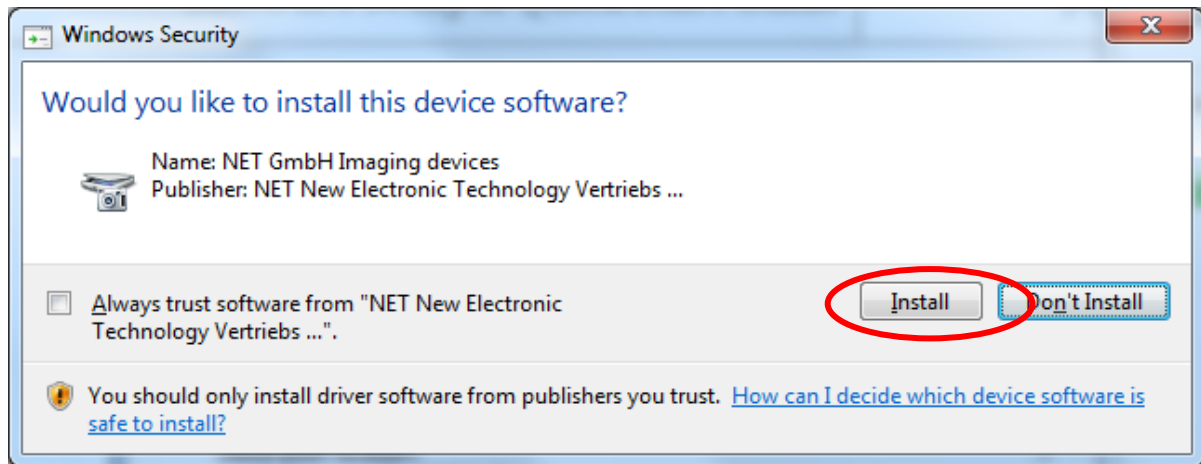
Windows Security

Would you like to install this device software?

Name: NET GmbH Imaging devices
Publisher: NET New Electronic Technology Vertriebs ...

Always trust software from "NET New Electronic Technology Vertriebs ...".

Install

Don't Install

You should only install driver software from publishers you trust. How can I decide which device software is safe to install?